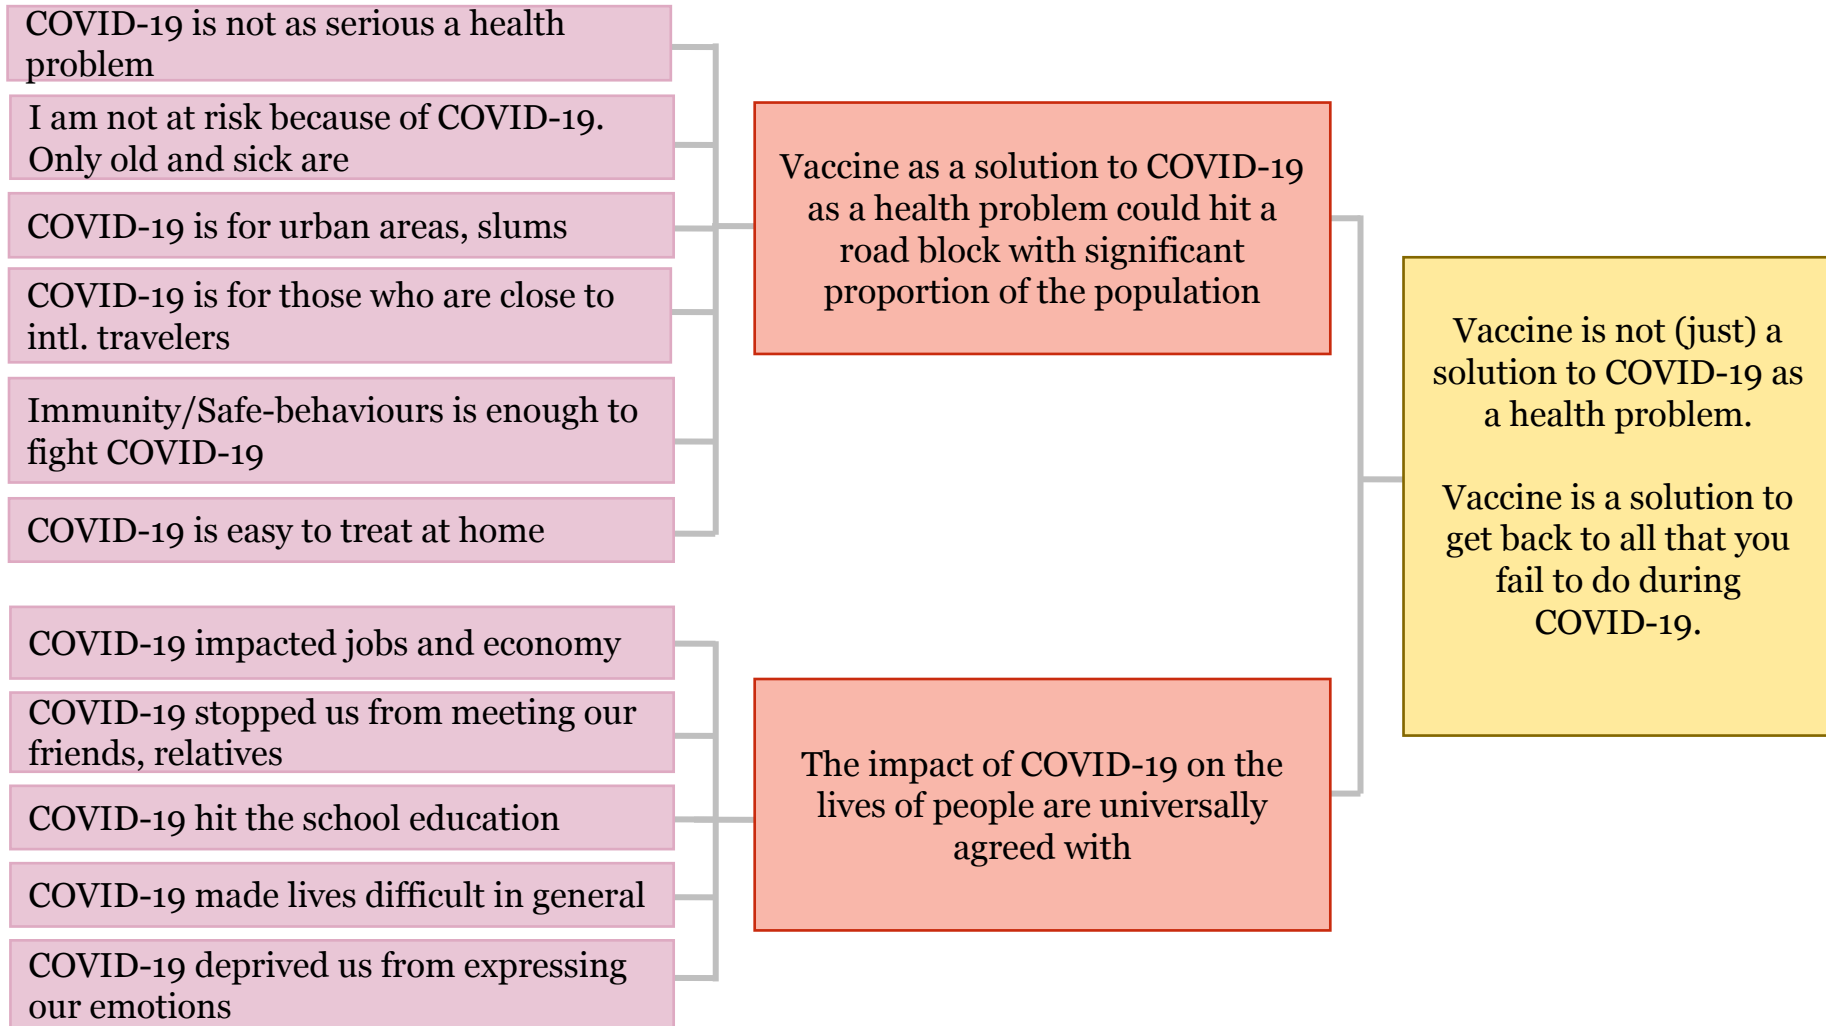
COVID-19 is not as serious a health problem

I am not at risk because of COVID-19. Only old and sick are

COVID-19 is for urban areas, slums

COVID-19 is for those who are close to intl. travelers

Immunity/Safe-behaviours is enough to fight COVID-19

COVID-19 is easy to treat at home

COVID-19 impacted jobs and economy

COVID-19 stopped us from meeting our friends, relatives

COVID-19 hit the school education

COVID-19 made lives difficult in general

COVID-19 deprived us from expressing our emotions

Vaccine as a solution to COVID-19 as a health problem could hit a road block with significant proportion of the population

The impact of COVID-19 on the lives of people are universally agreed with

Vaccine is not (just) a solution to COVID-19 as a health problem.

Vaccine is a solution to get back to all that you fail to do during COVID-19.